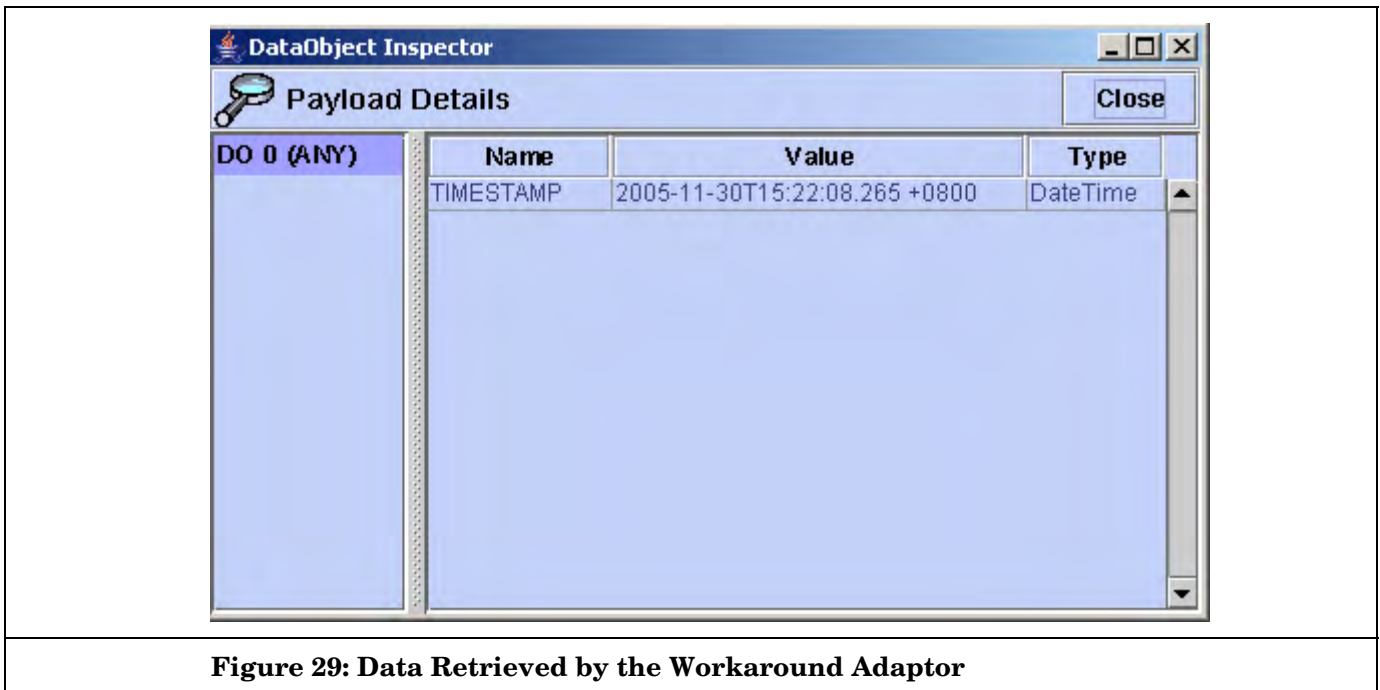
DataObject Inspector

Payload Details

Close

DO 0 (ANY)

| Name | Value | Type |
|---|---|---|
| TIMESTAMP | 2005-11-30T15:22:08.265 +0800 | DateTime |

Figure 29: Data Retrieved by the Workaround Adaptor